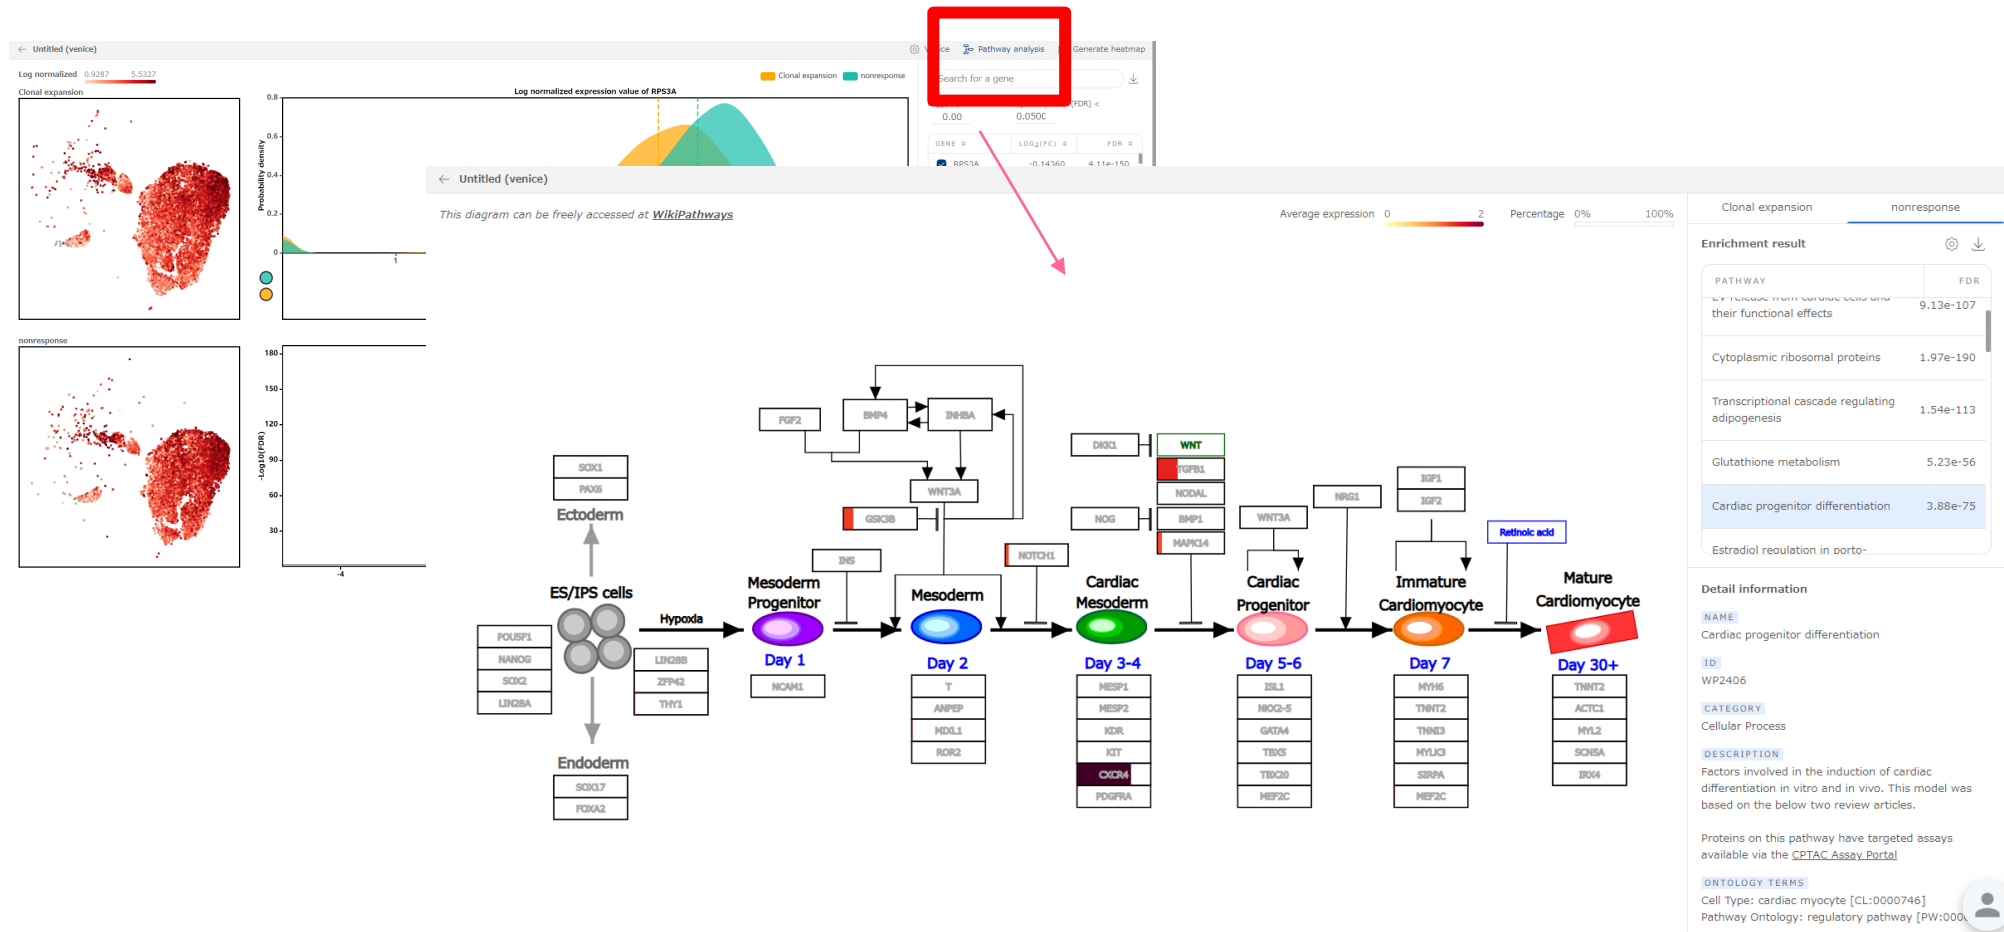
Untitled (venice)

Pathway analysis Generate heatmap

Log normalized 0.9287 5.5327

Clonal expansion

Clonal expansion nonresponse

Log normalized expression value of RPS3A

0.8
0.6
0.4
0.2
0
1

Probability density

Search for a gene

(FDR) <
0.00 0.050C

GENE LOG2(FC) FDR
RPS3A -0.14360 4.11e-150

nonresponse

180
150
120
90
60
30
-4

-Log10(FDR)

Untitled (venice)

This diagram can be freely accessed at WikiPathways

Average expression 0 2 Percentage 0% 100%

FGF2 BMP4 INHBA
DKK1 WNT
TGFB1
NODAL
NOG BMP1
MAPK14
SOX1
PAX6
Ectoderm
WNT3A
GSK3B
INS
NOTCH1
WNT3A NRG1 IGF1 IGF2
Retinoic acid
ES/IPS cells
Hypoxia
Mesoderm Progenitor
Mesoderm
Cardiac Mesoderm
Cardiac Progenitor
Immature Cardiomyocyte
Mature Cardiomyocyte
POU5F1
NANOG
SOX2
LIN28A
LIN28B
ZFP42
THY1
Day 1
NCAM1
Day 2
T
ANPEP
MIXL1
ROR2
Day 3-4
MESP1
MESP2
KDR
KIT
CXCR4
PDGFRA
Day 5-6
ISL1
NKX2-5
GATA4
TBX5
TBX20
MEF2C
Day 7
MYH6
TNNT2
TNNI3
MYL3
SIRPA
MEF2C
Day 30+
TNNT2
ACTC1
MYL2
SCN5A
IRX4
Endoderm
SOX17
FOXA2

Clonal expansion nonresponse

Enrichment result

PATHWAY FDR
EV release from cardiac cells and their functional effects 9.13e-107
Cytoplasmic ribosomal proteins 1.97e-190
Transcriptional cascade regulating adipogenesis 1.54e-113
Glutathione metabolism 5.23e-56
Cardiac progenitor differentiation 3.88e-75
Estradiol regulation in porto-

Detail information

NAME
Cardiac progenitor differentiation

ID
WP2406

CATEGORY
Cellular Process

DESCRIPTION
Factors involved in the induction of cardiac differentiation in vitro and in vivo. This model was based on the below two review articles.

Proteins on this pathway have targeted assays available via the CPTAC Assay Portal

ONTOLOGY TERMS
Cell Type: cardiac myocyte [CL:0000746]
Pathway Ontology: regulatory pathway [PW:000